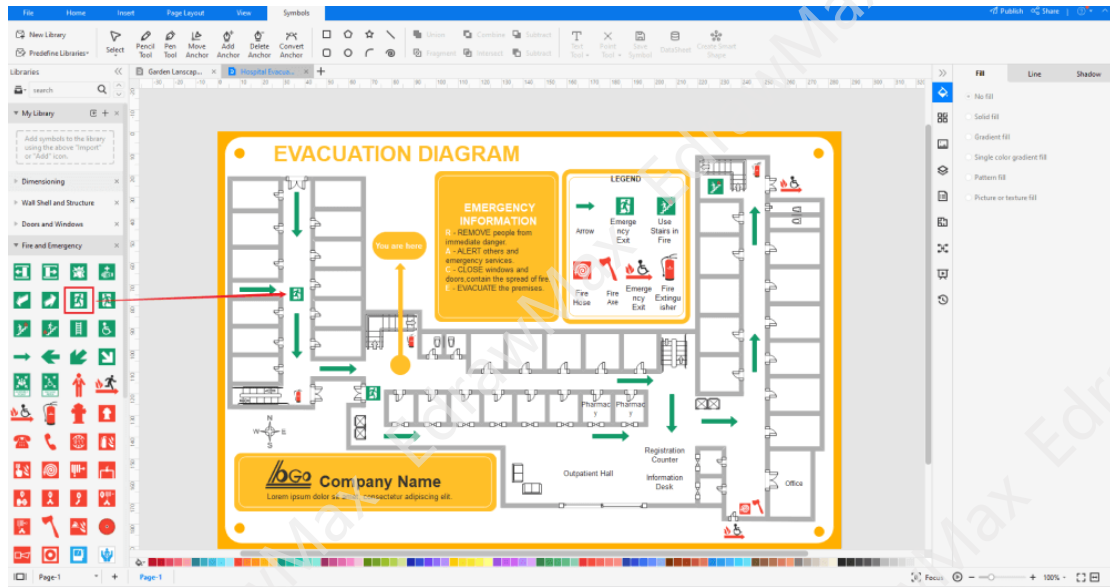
File Home Insert Page Layout View Symbols

Publish Share

New Library
Predefine Libraries
Select
Pencil Tool
Pen Tool
Move Anchor
Add Anchor
Delete Anchor
Convert Anchor
Union
Combine
Subtract
Fragment
Intersect
Subtract
Text Tool
Point Tool
Save Symbol
DataSheet
Create Smart Shape

Libraries
search
My Library
Add symbols to the library using the above "Import" or "Add" icon.
Dimensioning
Wall Shell and Structure
Doors and Windows
Fire and Emergency

Garden Landscap...
Hospital Evacu...

EVACUATION DIAGRAM

You are here

EMERGENCY INFORMATION
R - REMOVE people from immediate danger.
A - ALERT others and emergency services.
C - CLOSE windows and doors,contain the spread of fire.
E - EVACUATE the premises.

LEGEND
Arrow
Emergency Exit
Use Stairs in Fire
Fire Hose
Fire Axe
Emergency Exit
Fire Extinguisher

Pharmacy
Pharmacy
Registration Counter
Outpatient Hall
Information Desk
Office

N
S
W
E

Company Name
Lorem ipsum dolor sit amet, consectetur adipiscing elit.

Fill Line Shadow
No fill
Solid fill
Gradient fill
Single color gradient fill
Pattern fill
Picture or texture fill

Page-1
Page-1
Focus
100%